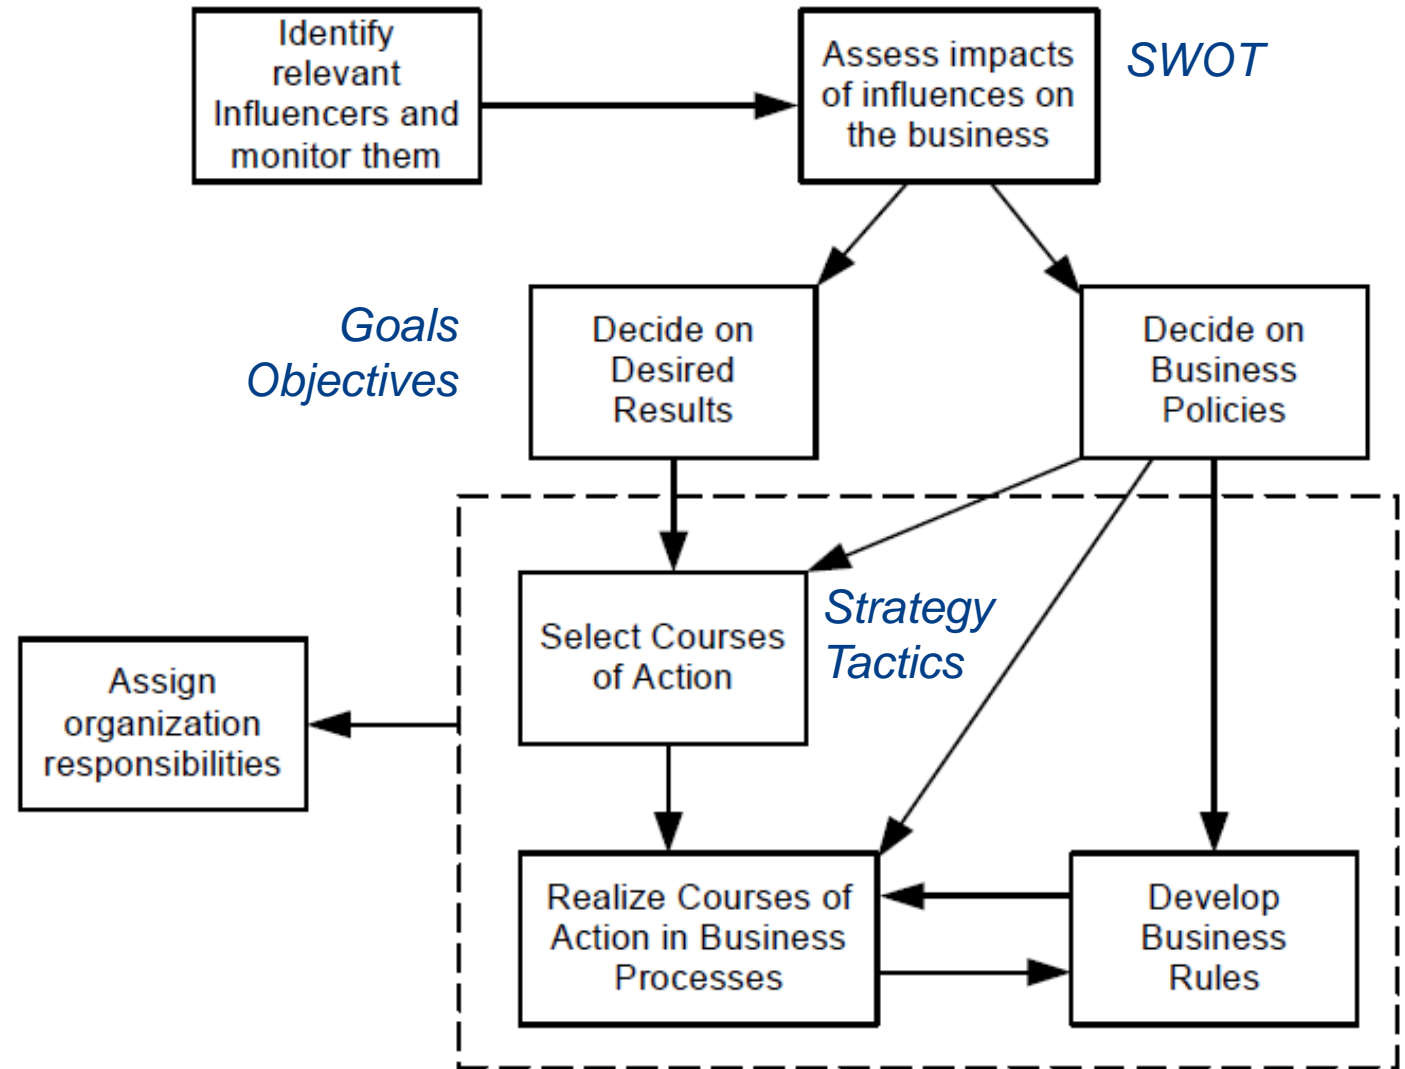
Identify relevant Influencers and monitor them

Assess impacts of influences on the business

SWOT

Goals
Objectives

Decide on Desired Results

Decide on Business Policies

Select Courses of Action

Strategy
Tactics

Assign organization responsibilities

Realize Courses of Action in Business Processes

Develop Business Rules